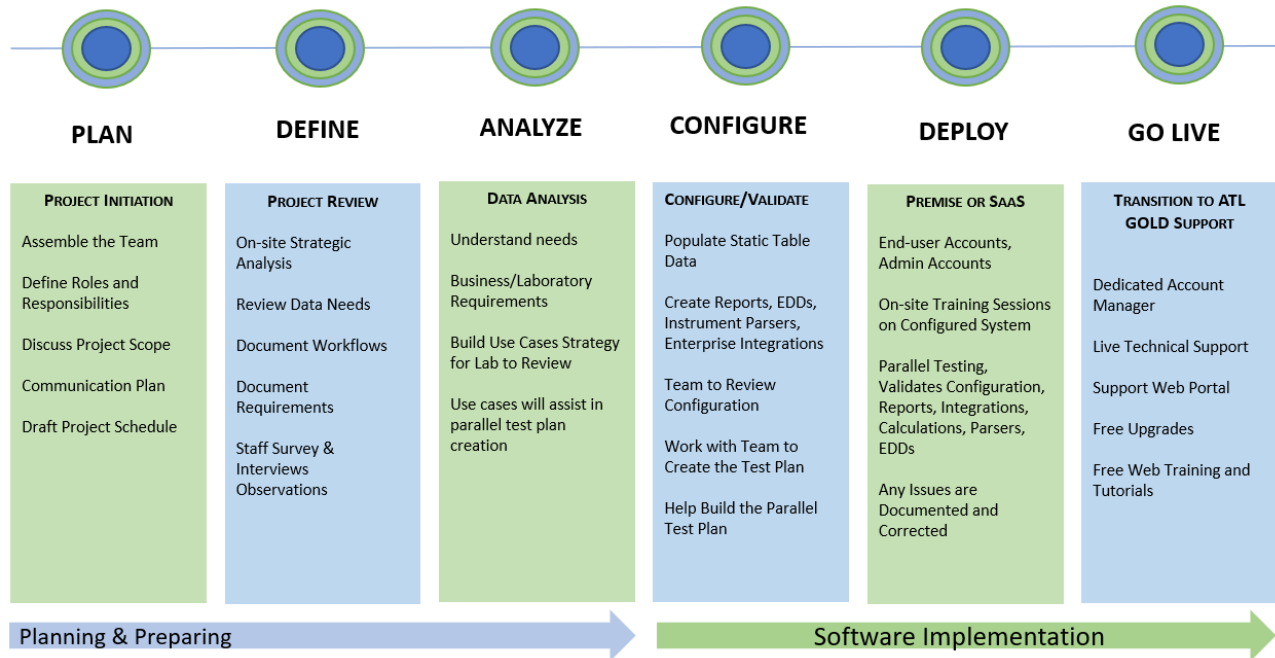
PLAN

PROJECT INITIATION

Assemble the Team

Define Roles and Responsibilities

Discuss Project Scope

Communication Plan

Draft Project Schedule

DEFINE

PROJECT REVIEW

On-site Strategic Analysis

Review Data Needs

Document Workflows

Document Requirements

Staff Survey & Interviews Observations

ANALYZE

DATA ANALYSIS

Understand needs

Business/Laboratory Requirements

Build Use Cases Strategy for Lab to Review

Use cases will assist in parallel test plan creation

CONFIGURE

CONFIGURE/VALIDATE

Populate Static Table Data

Create Reports, EDDs, Instrument Parsers, Enterprise Integrations

Team to Review Configuration

Work with Team to Create the Test Plan

Help Build the Parallel Test Plan

DEPLOY

PREMISE OR SAAS

End-user Accounts, Admin Accounts

On-site Training Sessions on Configured System

Parallel Testing, Validates Configuration, Reports, Integrations, Calculations, Parsers, EDDs

Any Issues are Documented and Corrected

GO LIVE

TRANSITION TO ATL GOLD SUPPORT

Dedicated Account Manager

Live Technical Support

Support Web Portal

Free Upgrades

Free Web Training and Tutorials

Planning & Preparing

Software Implementation